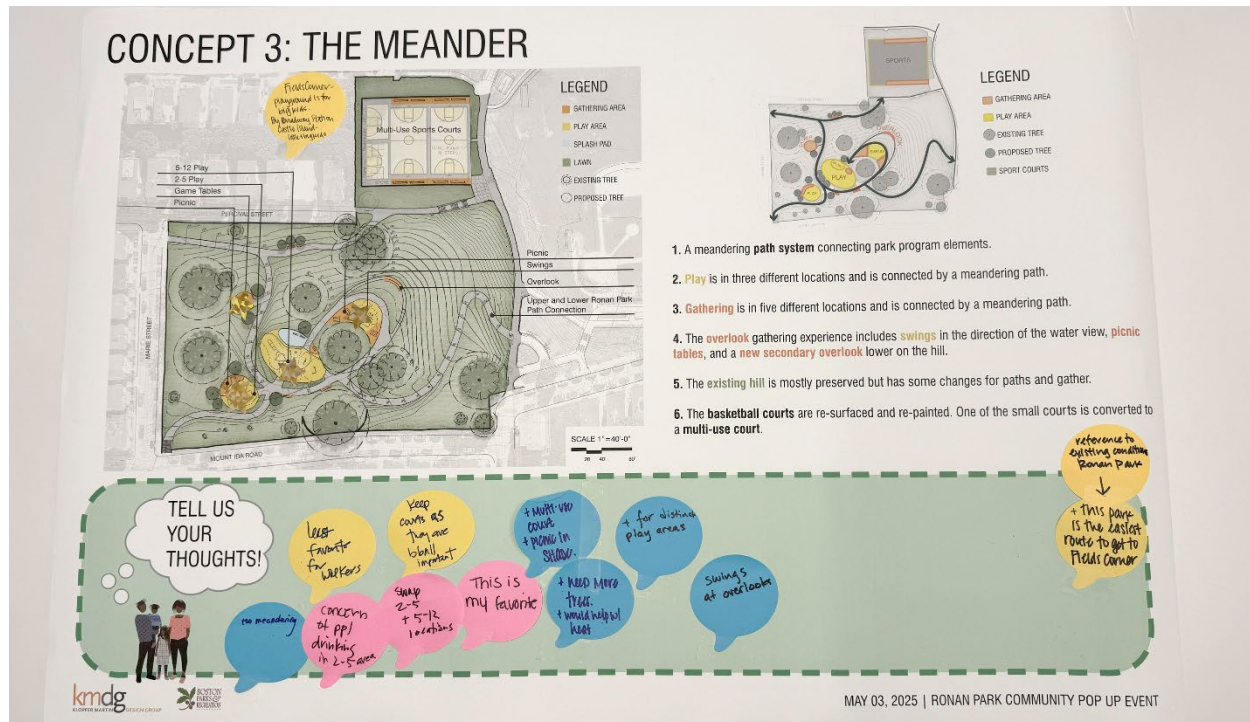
CONCEPT 3: THE MEANDER

Fields Corner playground 1 for toddlers. By Broadway Station Castle Island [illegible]

LEGEND
GATHERING AREA
PLAY AREA
SPLASH PAD
LAWN
EXISTING TREE
PROPOSED TREE

Multi-Use Sports Courts

5-12 Play
2-5 Play
Game Tables
Picnic

PERCIVAL STREET

Picnic
Swings
Overlook
Upper and Lower Ronan Park Path Connection

MARIE STREET

MOUNT IDA ROAD

SCALE 1" = 40'-0"

SPORTS
OVERLOOK
PLAY
PLAY

LEGEND
GATHERING AREA
PLAY AREA
EXISTING TREE
PROPOSED TREE
SPORT COURTS

1. A meandering path system connecting park program elements.

2. Play is in three different locations and is connected by a meandering path.

3. Gathering is in five different locations and is connected by a meandering path.

4. The overlook gathering experience includes swings in the direction of the water view, picnic tables, and a new secondary overlook lower on the hill.

5. The existing hill is mostly preserved but has some changes for paths and gather.

6. The basketball courts are re-surfaced and re-painted. One of the small courts is converted to a multi-use court.

reference to existing condition Ronan Park
↓
+ This park is the easiest route to get to Fields Corner

TELL US YOUR THOUGHTS!

least favorite for walkers

Keep courts as they are bball important

+ multi-use court + picnic in shade.

+ for distinct play areas

too meandering

concern of ppl drinking in 2-5 area

Swap 2-5 + 5-12 locations

This is my favorite

+ need more trees. + would help w/ heat

Swings at overlook

kmdg KLOPFER MARTIN DESIGN GROUP

BOSTON PARKS & RECREATION

MAY 03, 2025 | RONAN PARK COMMUNITY POP UP EVENT